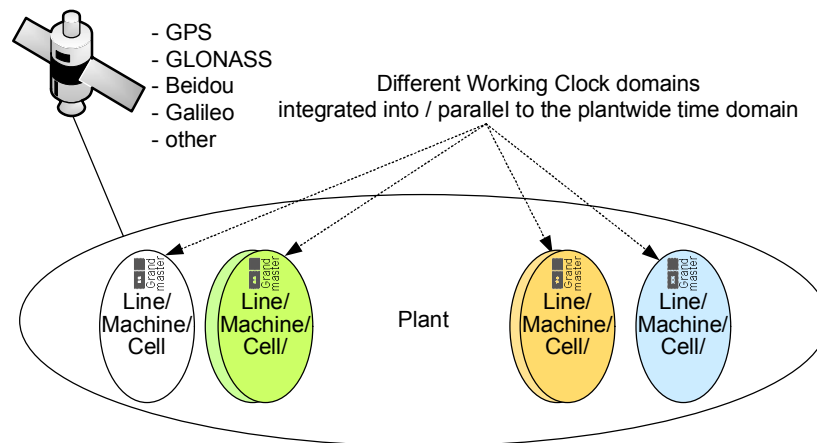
- GPS
- GLONASS
- Beidou
- Galileo
- other

Different Working Clock domains integrated into / parallel to the plantwide time domain

Grand master
Line/ Machine/ Cell

Grand master
Line/ Machine/ Cell/

Plant

Grand master
Line/ Machine/ Cell/

Grand master
Line/ Machine/ Cell/